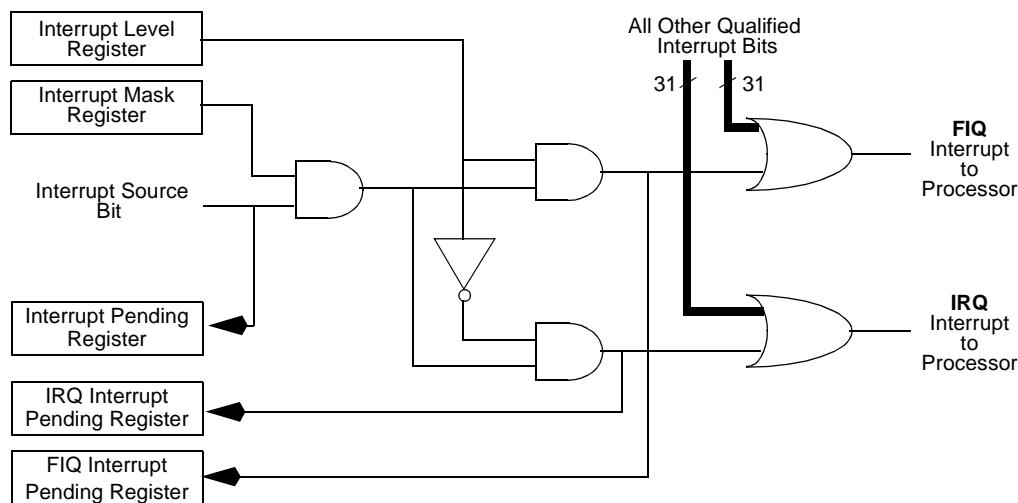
Interrupt Level Register

Interrupt Mask Register

Interrupt Source Bit

Interrupt Pending Register

IRQ Interrupt Pending Register

FIQ Interrupt Pending Register

All Other Qualified Interrupt Bits

31

31

FIQ Interrupt to Processor

IRQ Interrupt to Processor